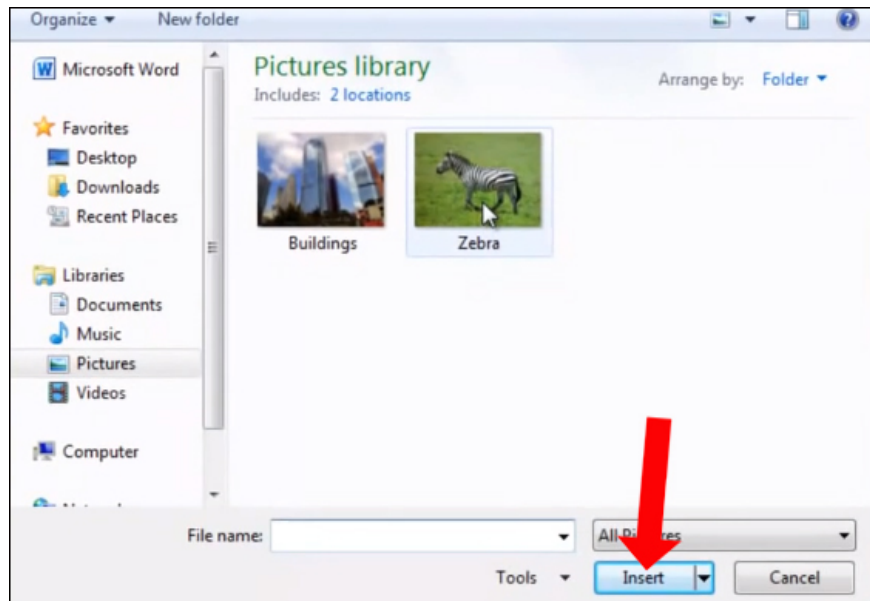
Organize ▾ New folder

Microsoft Word

Favorites
Desktop
Downloads
Recent Places

Libraries
Documents
Music
Pictures
Videos

Computer

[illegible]

Pictures library
Includes: 2 locations

Arrange by: Folder ▾

Buildings

Zebra

File name:

All Pi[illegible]res

Tools ▾

Insert

Cancel